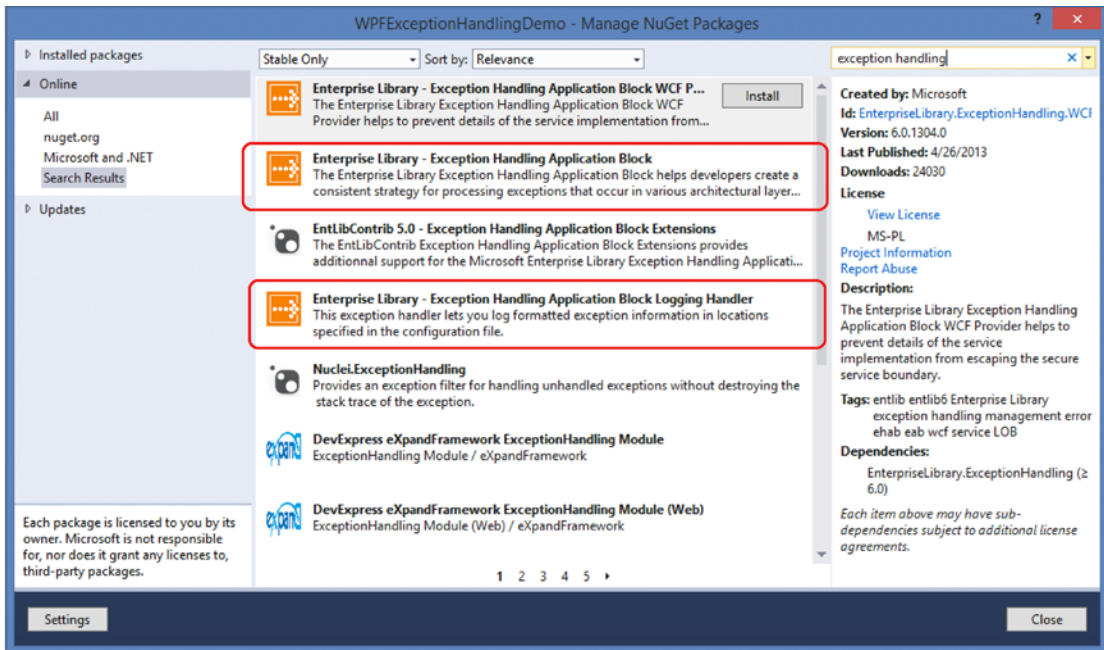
WPFExceptionHandlingDemo - Manage NuGet Packages

? ✕

▷ Installed packages

◢ Online

All

nuget.org

Microsoft and .NET

Search Results

▷ Updates

Each package is licensed to you by its owner. Microsoft is not responsible for, nor does it grant any licenses to, third-party packages.

Stable Only

Sort by: Relevance

Enterprise Library - Exception Handling Application Block WCF P...
The Enterprise Library Exception Handling Application Block WCF Provider helps to prevent details of the service implementation from...

Install

Enterprise Library - Exception Handling Application Block
The Enterprise Library Exception Handling Application Block helps developers create a consistent strategy for processing exceptions that occur in various architectural layer...

EntLibContrib 5.0 - Exception Handling Application Block Extensions
The EntLibContrib Exception Handling Application Block Extensions provides additionnal support for the Microsoft Enterprise Library Exception Handling Applicati...

Enterprise Library - Exception Handling Application Block Logging Handler
This exception handler lets you log formatted exception information in locations specified in the configuration file.

Nuclei.ExceptionHandling
Provides an exception filter for handling unhandled exceptions without destroying the stack trace of the exception.

DevExpress eXpandFramework ExceptionHandling Module
ExceptionHandling Module / eXpandFramework

DevExpress eXpandFramework ExceptionHandling Module (Web)
ExceptionHandling Module (Web) / eXpandFramework

1 2 3 4 5 ▸

exception handling

Created by: Microsoft
Id: EnterpriseLibrary.ExceptionHandling.WCI
Version: 6.0.1304.0
Last Published: 4/26/2013
Downloads: 24030
License
View License
MS-PL
Project Information
Report Abuse
Description:
The Enterprise Library Exception Handling Application Block WCF Provider helps to prevent details of the service implementation from escaping the secure service boundary.
Tags: entlib entlib6 Enterprise Library exception handling management error ehab eab wcf service LOB
Dependencies:
EnterpriseLibrary.ExceptionHandling (≥ 6.0)

Each item above may have sub-dependencies subject to additional license agreements.

Settings

Close